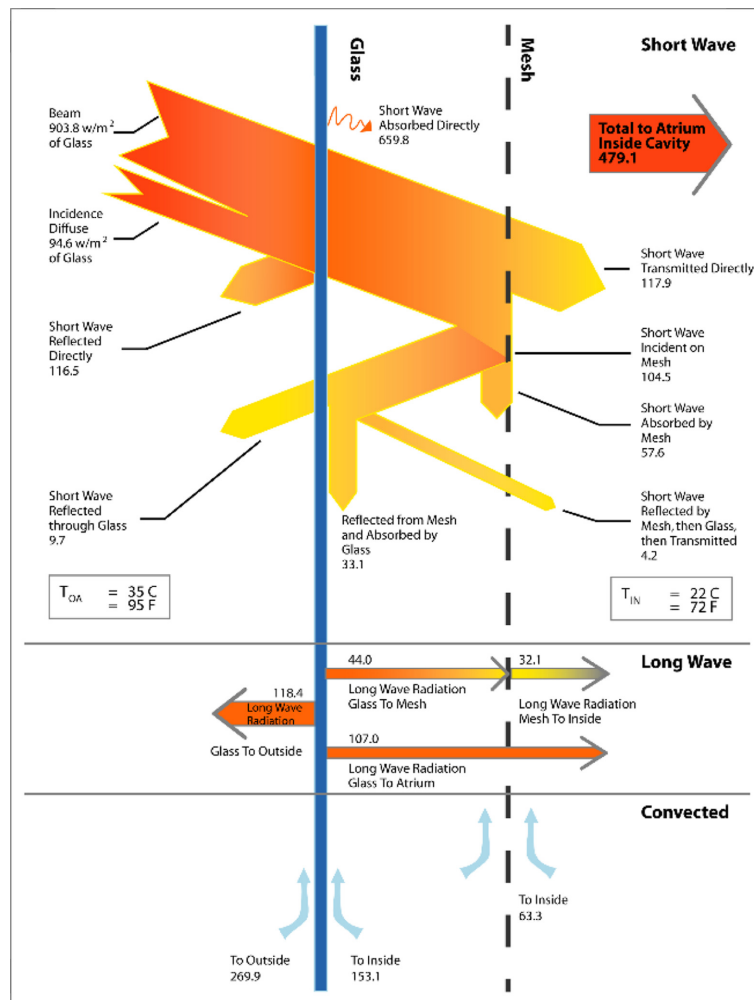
Glass

Mesh

Short Wave

Beam 903.8 w/m$^2$ of Glass

Short Wave Absorbed Directly 659.8

Total to Atrium Inside Cavity 479.1

Incidence Diffuse 94.6 w/m$^2$ of Glass

Short Wave Transmitted Directly 117.9

Short Wave Reflected Directly 116.5

Short Wave Incident on Mesh 104.5

Short Wave Absorbed by Mesh 57.6

Short Wave Reflected through Glass 9.7

Reflected from Mesh and Absorbed by Glass 33.1

Short Wave Reflected by Mesh, then Glass, then Transmitted 4.2

$T_{OA}$ = 35 C = 95 F

$T_{IN}$ = 22 C = 72 F

Long Wave

44.0

Long Wave Radiation Glass To Mesh

32.1

Long Wave Radiation Mesh To Inside

118.4

Long Wave Radiation

Glass To Outside

107.0

Long Wave Radiation Glass To Atrium

Convected

To Inside 63.3

To Outside 269.9

To Inside 153.1